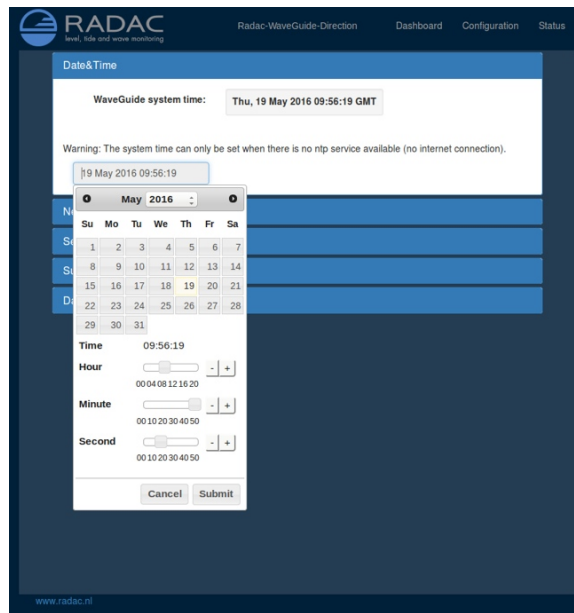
RADAC
level, tide and wave monitoring

Radac-WaveGuide-Direction

Dashboard

Configuration

Status

Date&Time

WaveGuide system time:

Thu, 19 May 2016 09:56:19 GMT

Warning: The system time can only be set when there is no ntp service available (no internet connection).

19 May 2016 09:56:19

Ne

Se

Su

Da

May 2016

| Su | Mo | Tu | We | Th | Fr | Sa |
|---|---|---|---|---|---|---|
| 1 | 2 | 3 | 4 | 5 | 6 | 7 |
| 8 | 9 | 10 | 11 | 12 | 13 | 14 |
| 15 | 16 | 17 | 18 | 19 | 20 | 21 |
| 22 | 23 | 24 | 25 | 26 | 27 | 28 |
| 29 | 30 | 31 | | | | |

Time 09:56:19

Hour
- +
00 04 08 12 16 20

Minute
- +
00 10 20 30 40 50

Second
- +
00 10 20 30 40 50

Cancel Submit

www.radac.nl